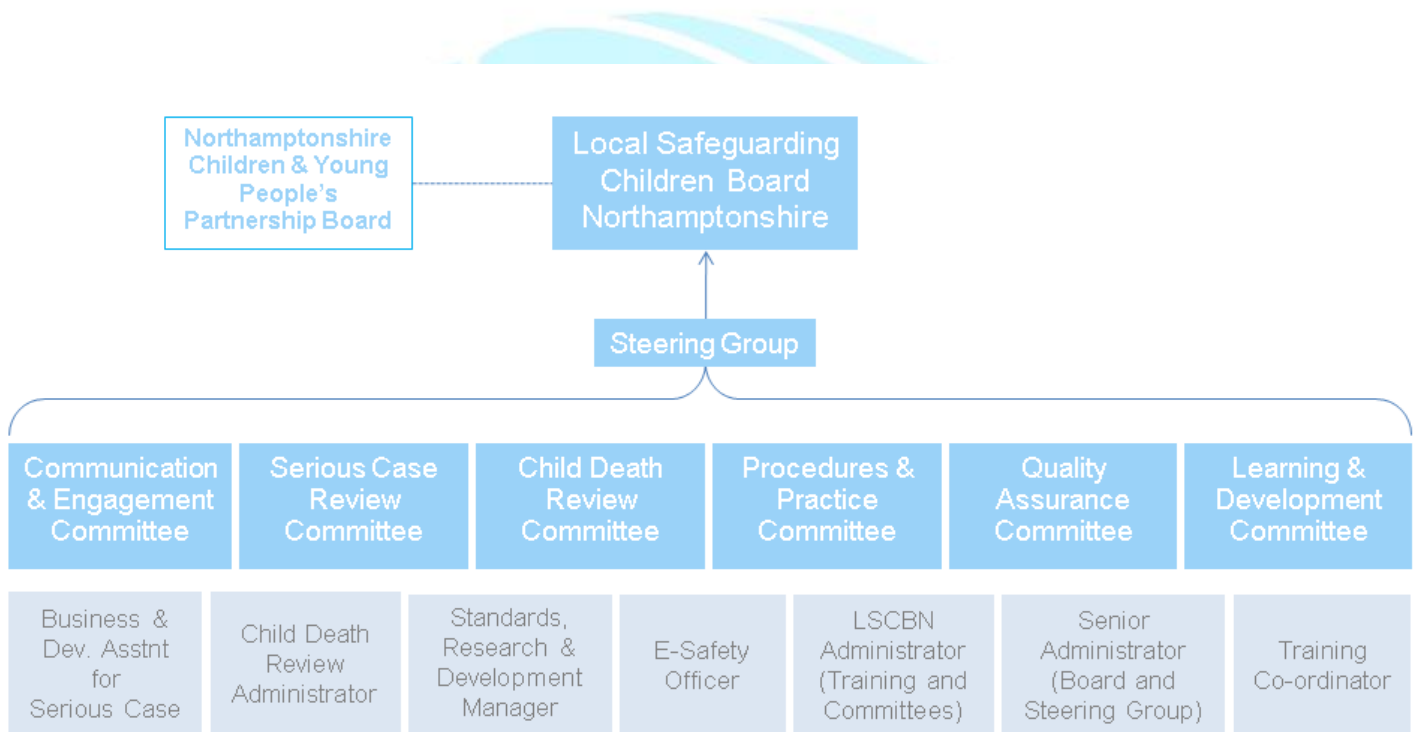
Northamptonshire Children & Young People's Partnership Board

Local Safeguarding Children Board Northamptonshire

Steering Group

Communication & Engagement Committee

Serious Case Review Committee

Child Death Review Committee

Procedures & Practice Committee

Quality Assurance Committee

Learning & Development Committee

Business & Dev. Asstnt for Serious Case

Child Death Review Administrator

Standards, Research & Development Manager

E-Safety Officer

LSCBN Administrator (Training and Committees)

Senior Administrator (Board and Steering Group)

Training Co-ordinator